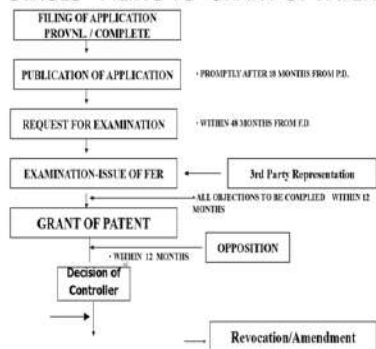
FILING OF APPLICATION PROVNL. / COMPLETE

PUBLICATION OF APPLICATION

· PROMPTLY AFTER 18 MONTHS FROM P.D.

REQUEST FOR EXAMINATION

· WITHIN 48 MONTHS FROM P.D.

EXAMINATION-ISSUE OF FER

3rd Party Representation

· ALL OBJECTIONS TO BE COMPLIED WITHIN 12 MONTHS

GRANT OF PATENT

OPPOSITION

· WITHIN 12 MONTHS

Decision of Controller

Revocation/Amendment